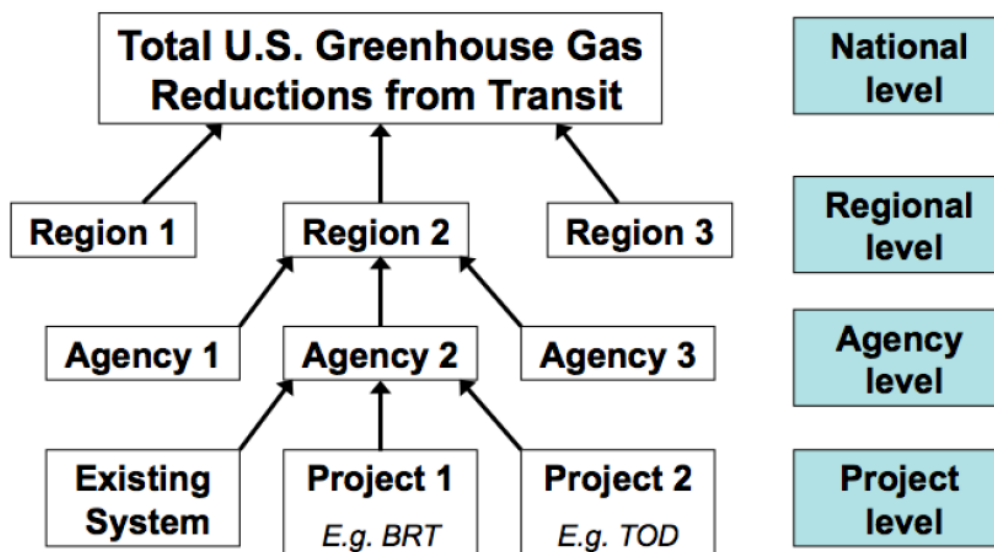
Total U.S. Greenhouse Gas Reductions from Transit

National level

Region 1

Region 2

Region 3

Regional level

Agency 1

Agency 2

Agency 3

Agency level

Existing System

Project 1
*E.g. BRT*

Project 2
*E.g. TOD*

Project level